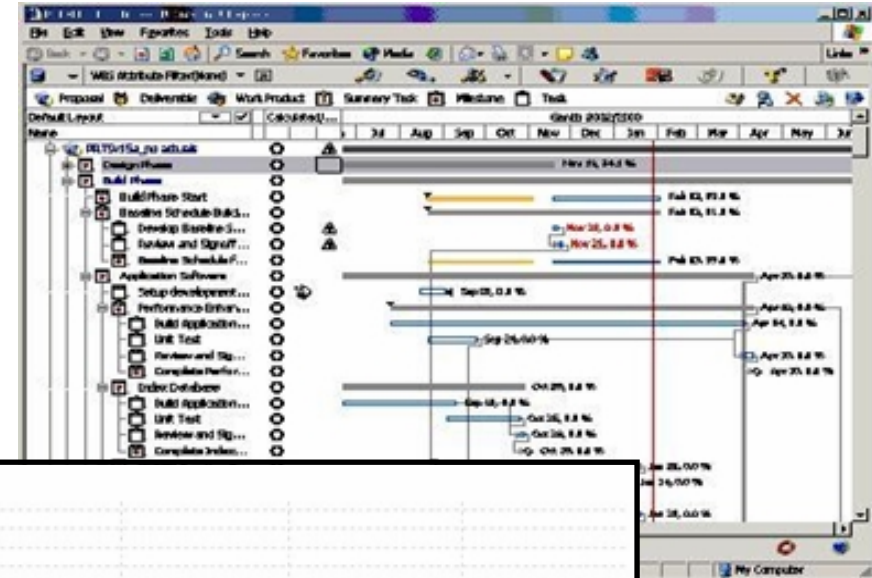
File Edit View Favorites Tools Help

Back Search Favorites Media

Links

WBS Attribute Filter(None)

Proposal Deliverable Work Product Summary Task Milestone Task

Default Layout Calculated

Name

Gantt 2012/2010

Jul Aug Sep Oct Nov Dec Jan Feb Mar Apr May Jun

PRTSv15a_no adt.sdk

Design Phase

Build Phase

Build Phase Start

Baseline Schedule Build...

Develop Baseline S...

Review and Signoff ...

Baseline Schedule F...

Application Software

Setup development ...

Performance Enhan...

Build Application...

Unit Test

Review and Sig...

Complete Perfor...

Index Database

Build Application...

Unit Test

Review and Sig...

Complete Index...

Nov 15, 34.0 %

Feb 13, 93.0 %

Feb 13, 11.0 %

Nov 18, 0.0 %

Nov 25, 0.0 %

Feb 13, 99.0 %

Apr 25, 0.0 %

Sep 08, 0.0 %

Apr 10, 0.0 %

Apr 04, 0.0 %

Sep 26, 0.0 %

Apr 25, 0.0 %

Apr 25, 0.0 %

Oct 29, 0.0 %

Sep 16, 0.0 %

Oct 26, 0.0 %

Oct 26, 0.0 %

Oct 29, 0.0 %

Jan 28, 0.0 %

Jan 16, 0.0 %

Jan 18, 0.0 %

My Computer